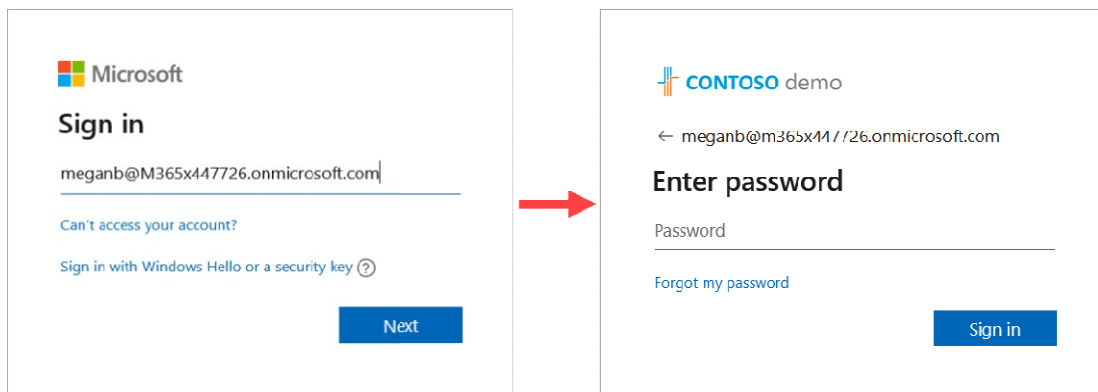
Microsoft

Sign in

meganb@M365x447726.onmicrosoft.com

Can't access your account?

Sign in with Windows Hello or a security key ?

Next

CONTOSO demo

← meganb@m365x447726.onmicrosoft.com

Enter password

Password

Forgot my password

Sign in